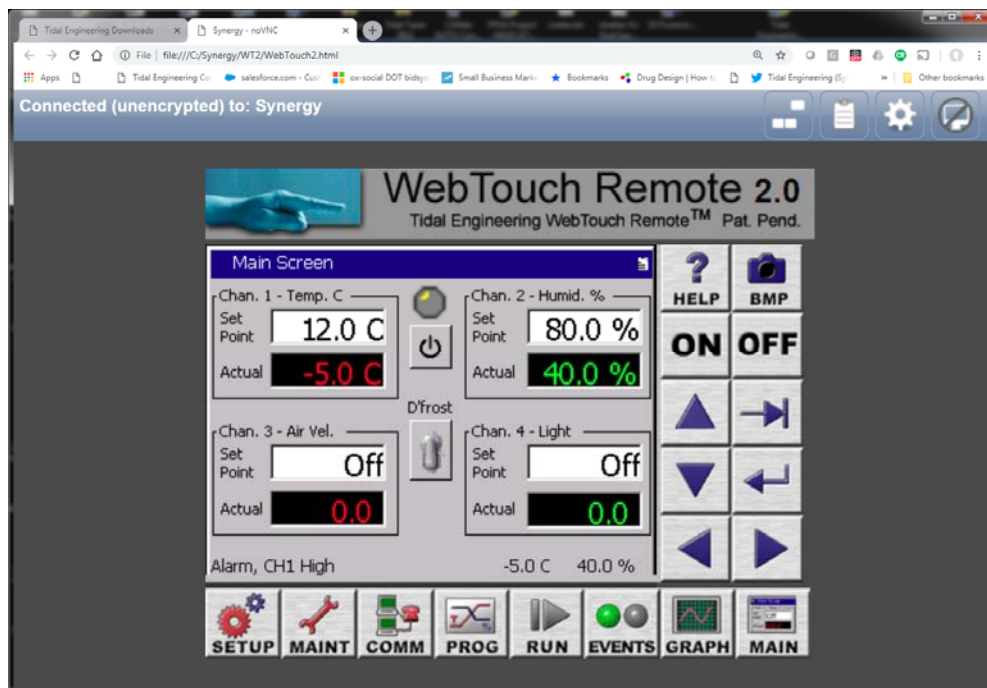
Tidal Engineering Downloads ×
Synergy - noVNC ×

File | file:///C:/Synergy/WT2/WebTouch2.html

Apps
Tidal Engineering Co
salesforce.com - Cust
ox-social DOT bidsys
Small Business Marke
Bookmarks
Drug Design | How t
Tidal Engineering (Sy
»
Other bookmarks

Connected (unencrypted) to: Synergy

WebTouch Remote 2.0
Tidal Engineering WebTouch Remote™ Pat. Pend.

Main Screen

Chan. 1 - Temp. C
Set Point 12.0 C
Actual -5.0 C

Chan. 2 - Humid. %
Set Point 80.0 %
Actual 40.0 %

D'frost

Chan. 3 - Air Vel.
Set Point Off
Actual 0.0

Chan. 4 - Light
Set Point Off
Actual 0.0

Alarm, CH1 High -5.0 C 40.0 %

HELP
BMP
ON
OFF

SETUP
MAINT
COMM
PROG
RUN
EVENTS
GRAPH
MAIN